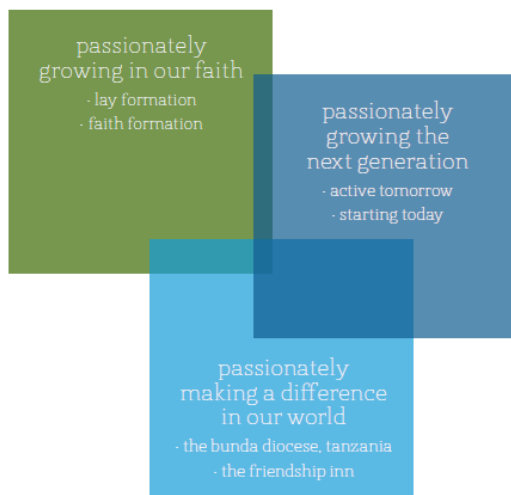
passionately growing in our faith
· lay formation
· faith formation

passionately growing the next generation
· active tomorrow
· starting today

passionately making a difference in our world
· the bunda diocese, tanzania
· the friendship inn